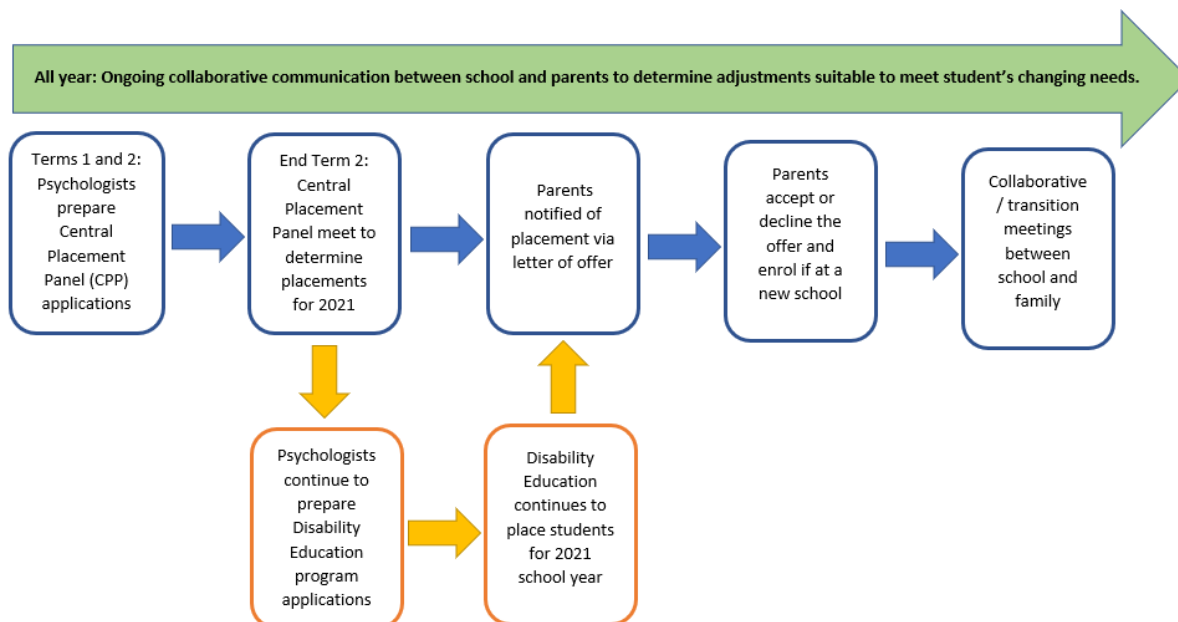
All year: Ongoing collaborative communication between school and parents to determine adjustments suitable to meet student's changing needs.

Terms 1 and 2: Psychologists prepare Central Placement Panel (CPP) applications

End Term 2: Central Placement Panel meet to determine placements for 2021

Parents notified of placement via letter of offer

Parents accept or decline the offer and enrol if at a new school

Collaborative / transition meetings between school and family

Psychologists continue to prepare Disability Education program applications

Disability Education continues to place students for 2021 school year